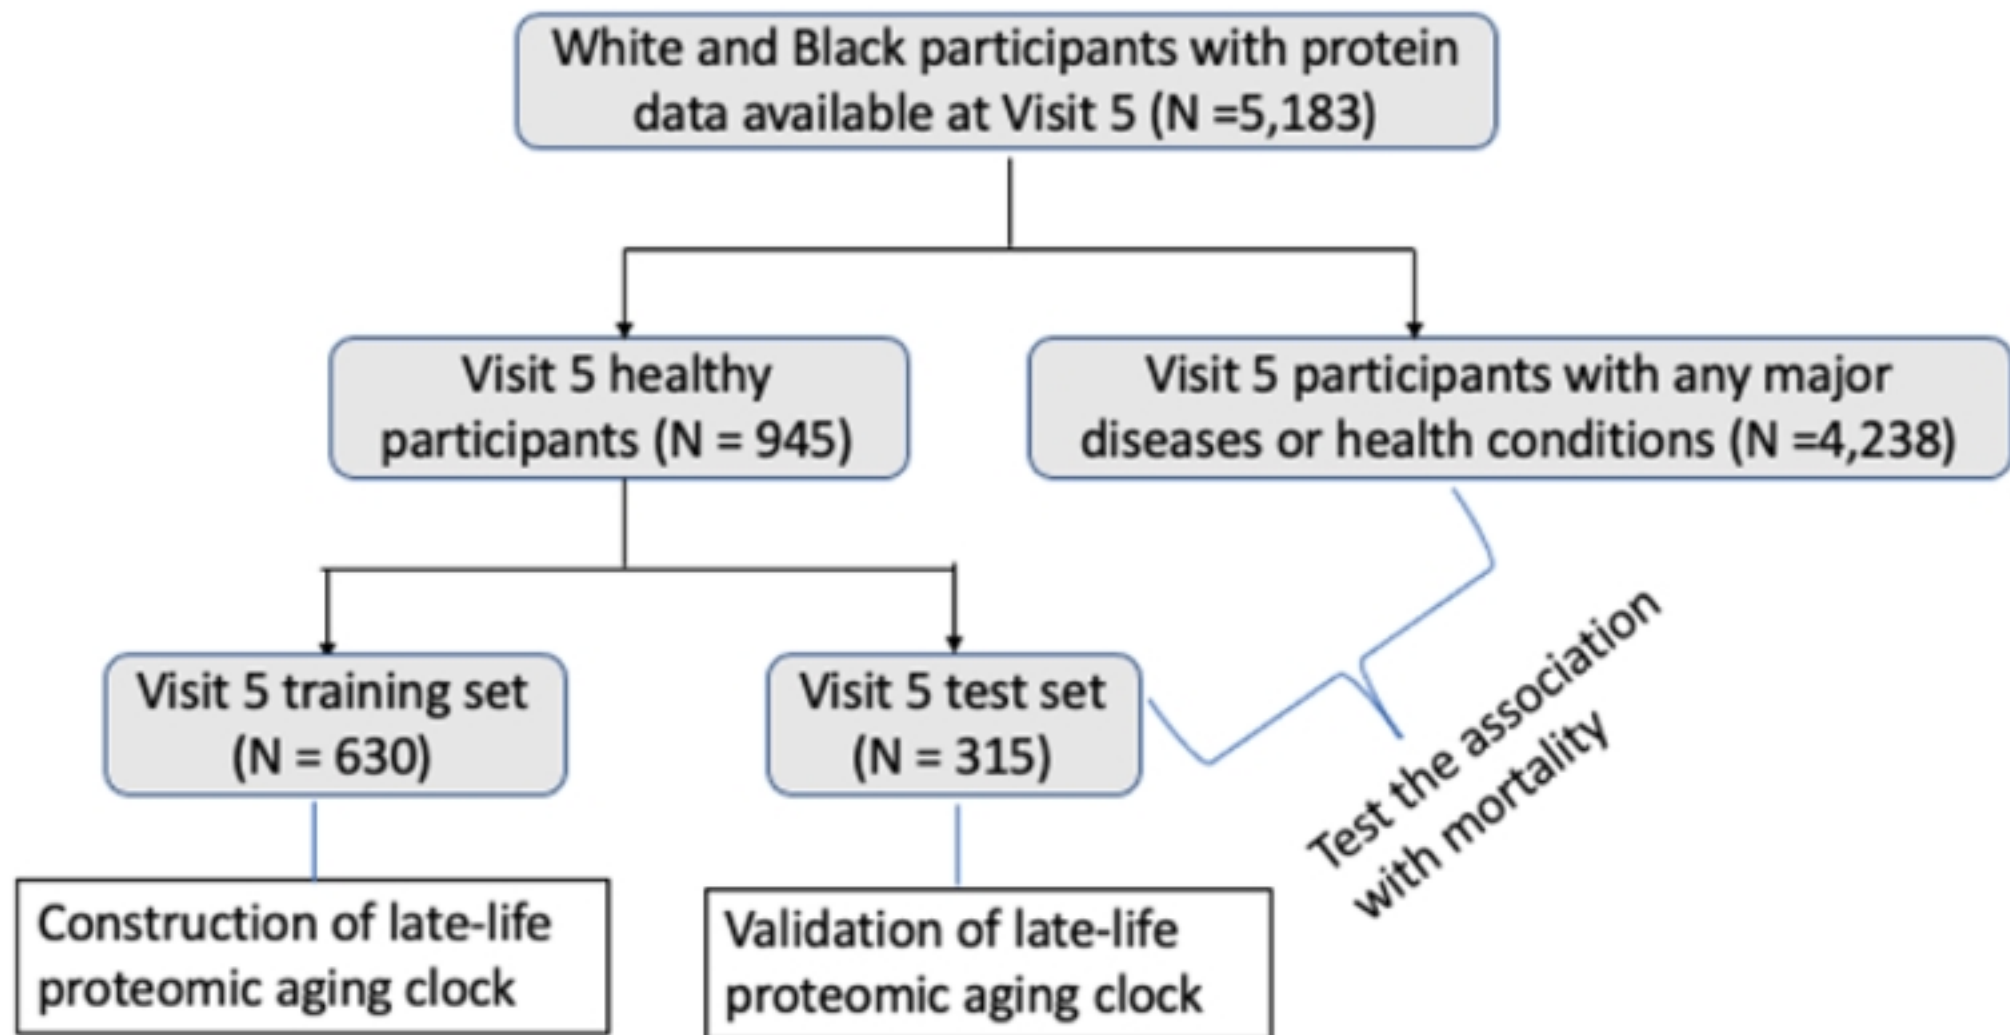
White and Black participants with protein data available at Visit 5 (N =5,183)

Visit 5 healthy participants (N = 945)

Visit 5 participants with any major diseases or health conditions (N =4,238)

Visit 5 training set (N = 630)

Visit 5 test set (N = 315)

Test the association with mortality

Construction of late-life proteomic aging clock

Validation of late-life proteomic aging clock